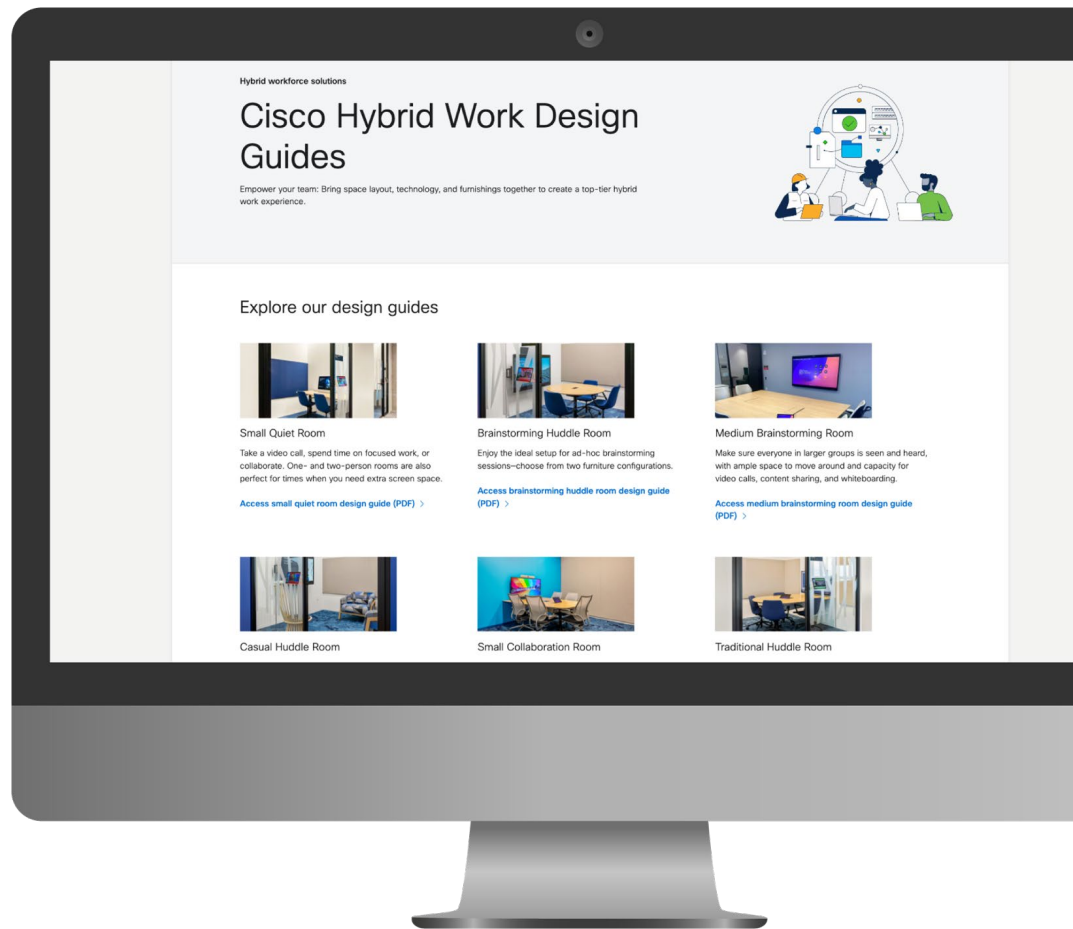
Hybrid workforce solutions

Cisco Hybrid Work Design Guides

Empower your team: Bring space layout, technology, and furnishings together to create a top-tier hybrid work experience.

Explore our design guides

Small Quiet Room

Take a video call, spend time on focused work, or collaborate. One- and two-person rooms are also perfect for times when you need extra screen space.

Access small quiet room design guide (PDF) >

Brainstorming Huddle Room

Enjoy the ideal setup for ad-hoc brainstorming sessions—choose from two furniture configurations.

Access brainstorming huddle room design guide (PDF) >

Medium Brainstorming Room

Make sure everyone in larger groups is seen and heard, with ample space to move around and capacity for video calls, content sharing, and whiteboarding.

Access medium brainstorming room design guide (PDF) >

Casual Huddle Room

Small Collaboration Room

Traditional Huddle Room